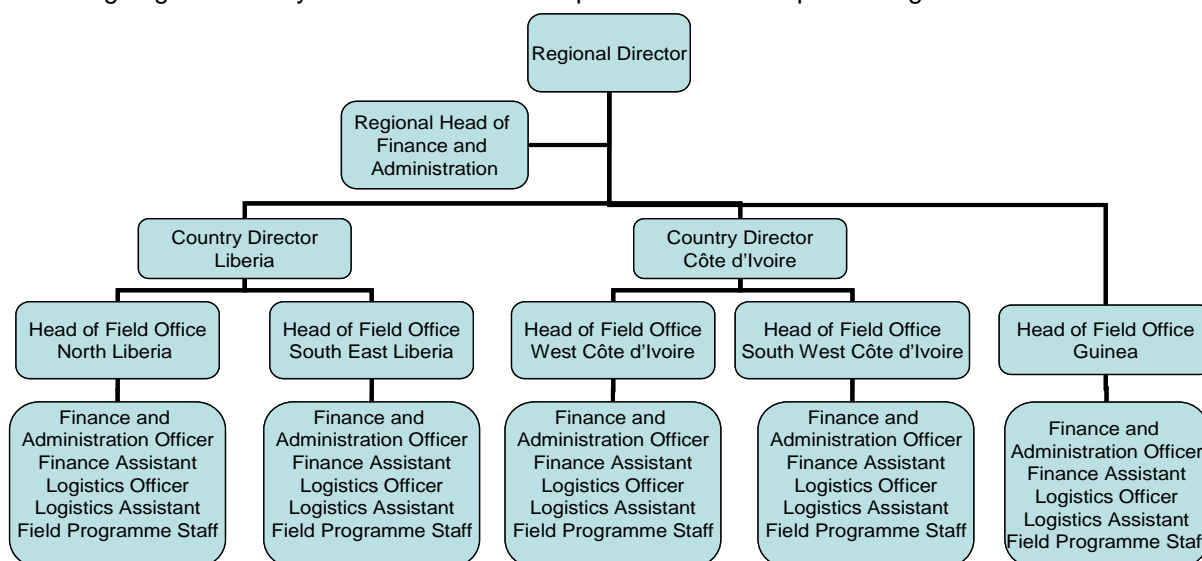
Regional Director

Regional Head of Finance and Administration

Country Director Liberia

Country Director Côte d'Ivoire

Head of Field Office North Liberia

Head of Field Office South East Liberia

Head of Field Office West Côte d'Ivoire

Head of Field Office South West Côte d'Ivoire

Head of Field Office Guinea

Finance and Administration Officer
Finance Assistant
Logistics Officer
Logistics Assistant
Field Programme Staff

Finance and Administration Officer
Finance Assistant
Logistics Officer
Logistics Assistant
Field Programme Staff

Finance and Administration Officer
Finance Assistant
Logistics Officer
Logistics Assistant
Field Programme Staff

Finance and Administration Officer
Finance Assistant
Logistics Officer
Logistics Assistant
Field Programme Staff

Finance and Administration Officer
Finance Assistant
Logistics Officer
Logistics Assistant
Field Programme Staf